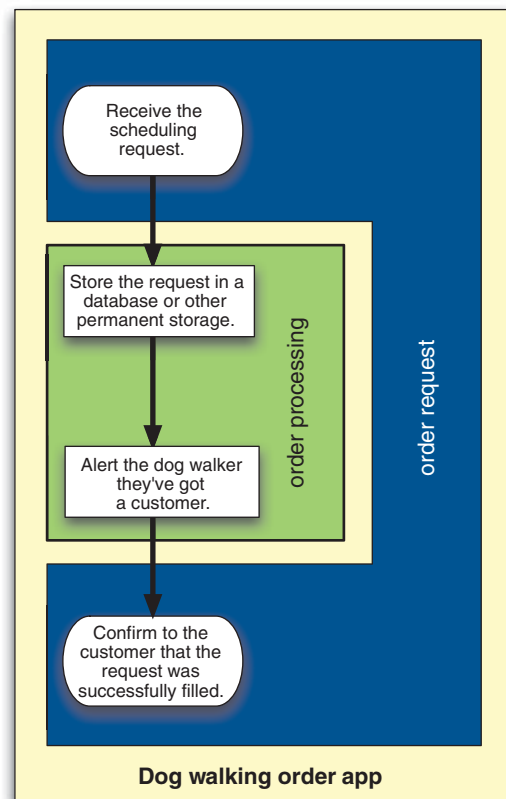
Receive the scheduling request.

Store the request in a database or other permanent storage.

Alert the dog walker they've got a customer.

order processing

order request

Confirm to the customer that the request was successfully filled.

Dog walking order app